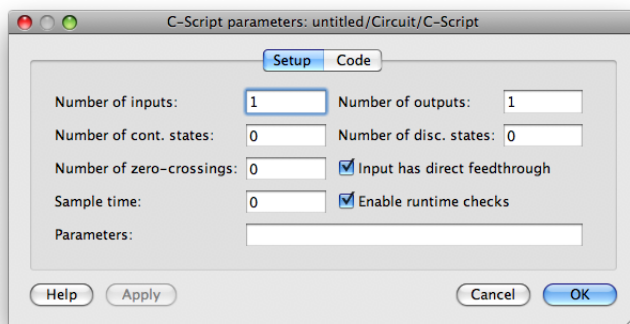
C-Script parameters: untitled/Circuit/C-Script

Setup Code

Number of inputs: 1
Number of outputs: 1
Number of cont. states: 0
Number of disc. states: 0
Number of zero-crossings: 0
Input has direct feedthrough
Sample time: 0
Enable runtime checks
Parameters:

Help Apply Cancel OK